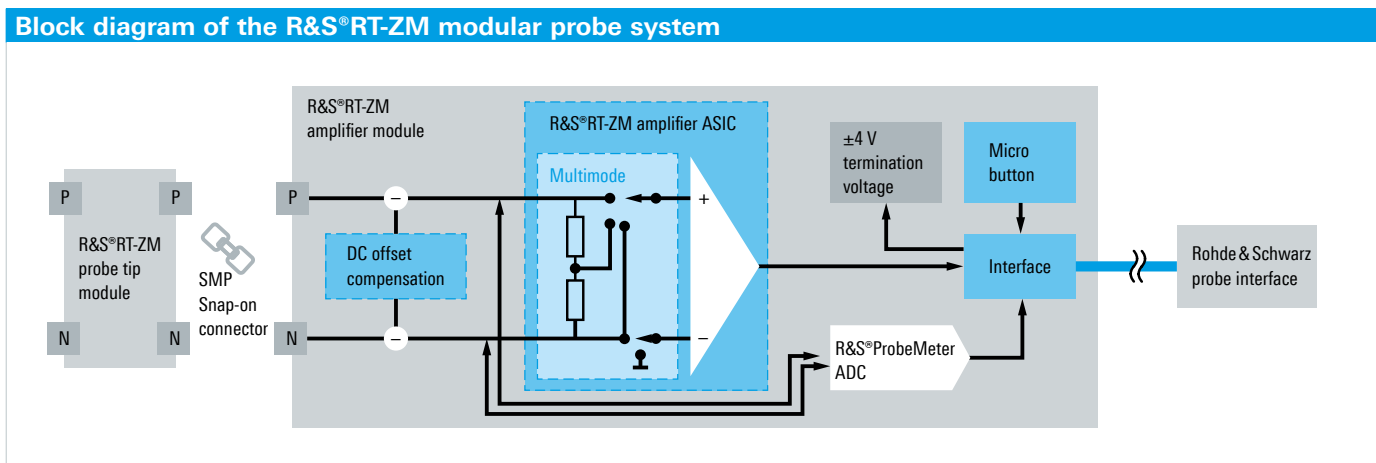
Block diagram of the R&S®RT-ZM modular probe system

P

P

R&S®RT-ZM probe tip module

N

N

SMP Snap-on connector

R&S®RT-ZM amplifier module

P

N

DC offset compensation

R&S®RT-ZM amplifier ASIC

Multimode

+

−

±4 V termination voltage

Micro button

Interface

R&S®ProbeMeter ADC

Rohde & Schwarz probe interface